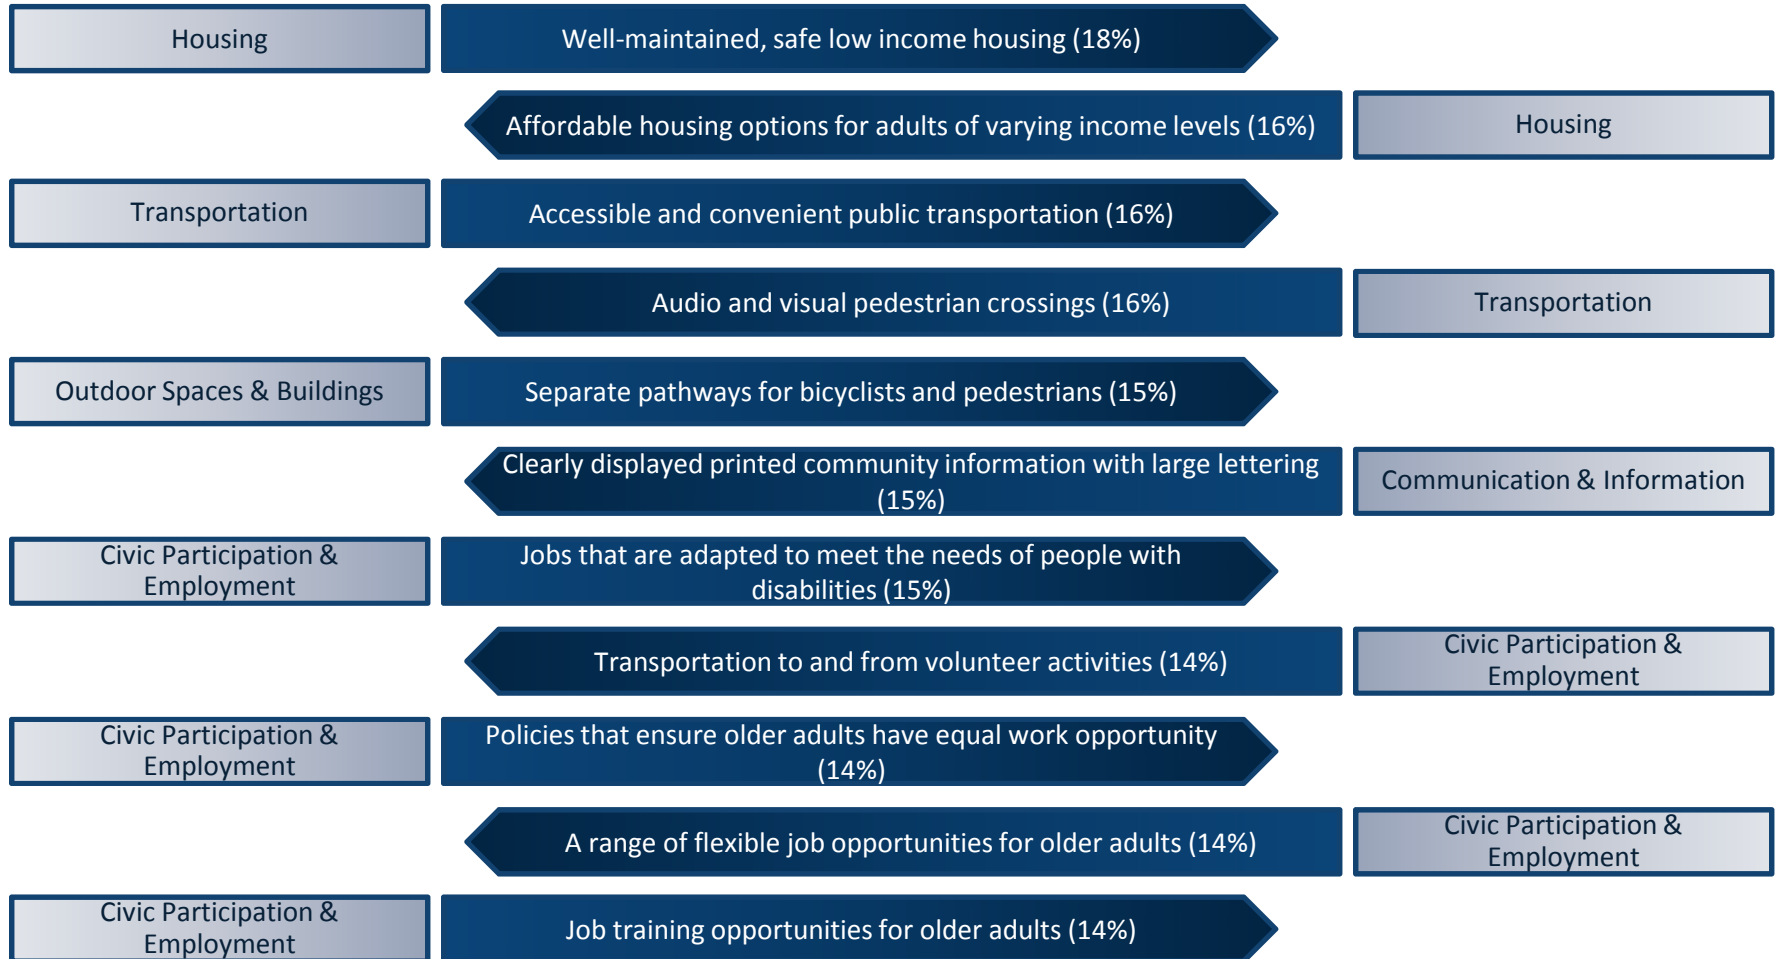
Housing

Well-maintained, safe low income housing (18%)

Affordable housing options for adults of varying income levels (16%)

Housing

Transportation

Accessible and convenient public transportation (16%)

Audio and visual pedestrian crossings (16%)

Transportation

Outdoor Spaces & Buildings

Separate pathways for bicyclists and pedestrians (15%)

Clearly displayed printed community information with large lettering (15%)

Communication & Information

Civic Participation & Employment

Jobs that are adapted to meet the needs of people with disabilities (15%)

Transportation to and from volunteer activities (14%)

Civic Participation & Employment

Civic Participation & Employment

Policies that ensure older adults have equal work opportunity (14%)

A range of flexible job opportunities for older adults (14%)

Civic Participation & Employment

Civic Participation & Employment

Job training opportunities for older adults (14%)